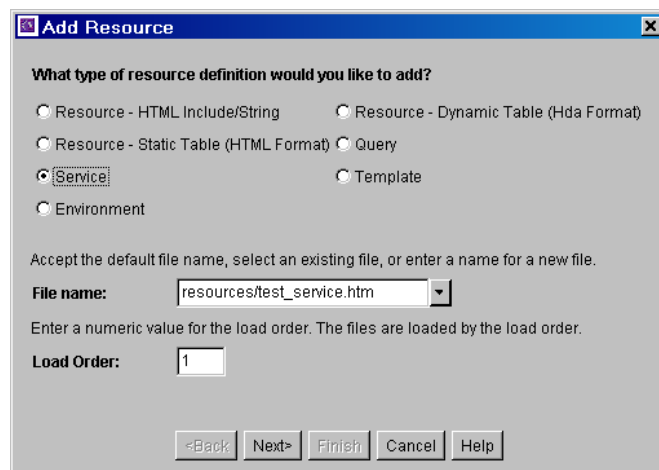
Add Resource

What type of resource definition would you like to add?

Resource - HTML Include/String
Resource - Dynamic Table (Hda Format)
Resource - Static Table (HTML Format)
Query
Service
Template
Environment

Accept the default file name, select an existing file, or enter a name for a new file.

File name: resources/test_service.htm

Enter a numeric value for the load order. The files are loaded by the load order.

Load Order: 1

<Back | Next> | Finish | Cancel | Help